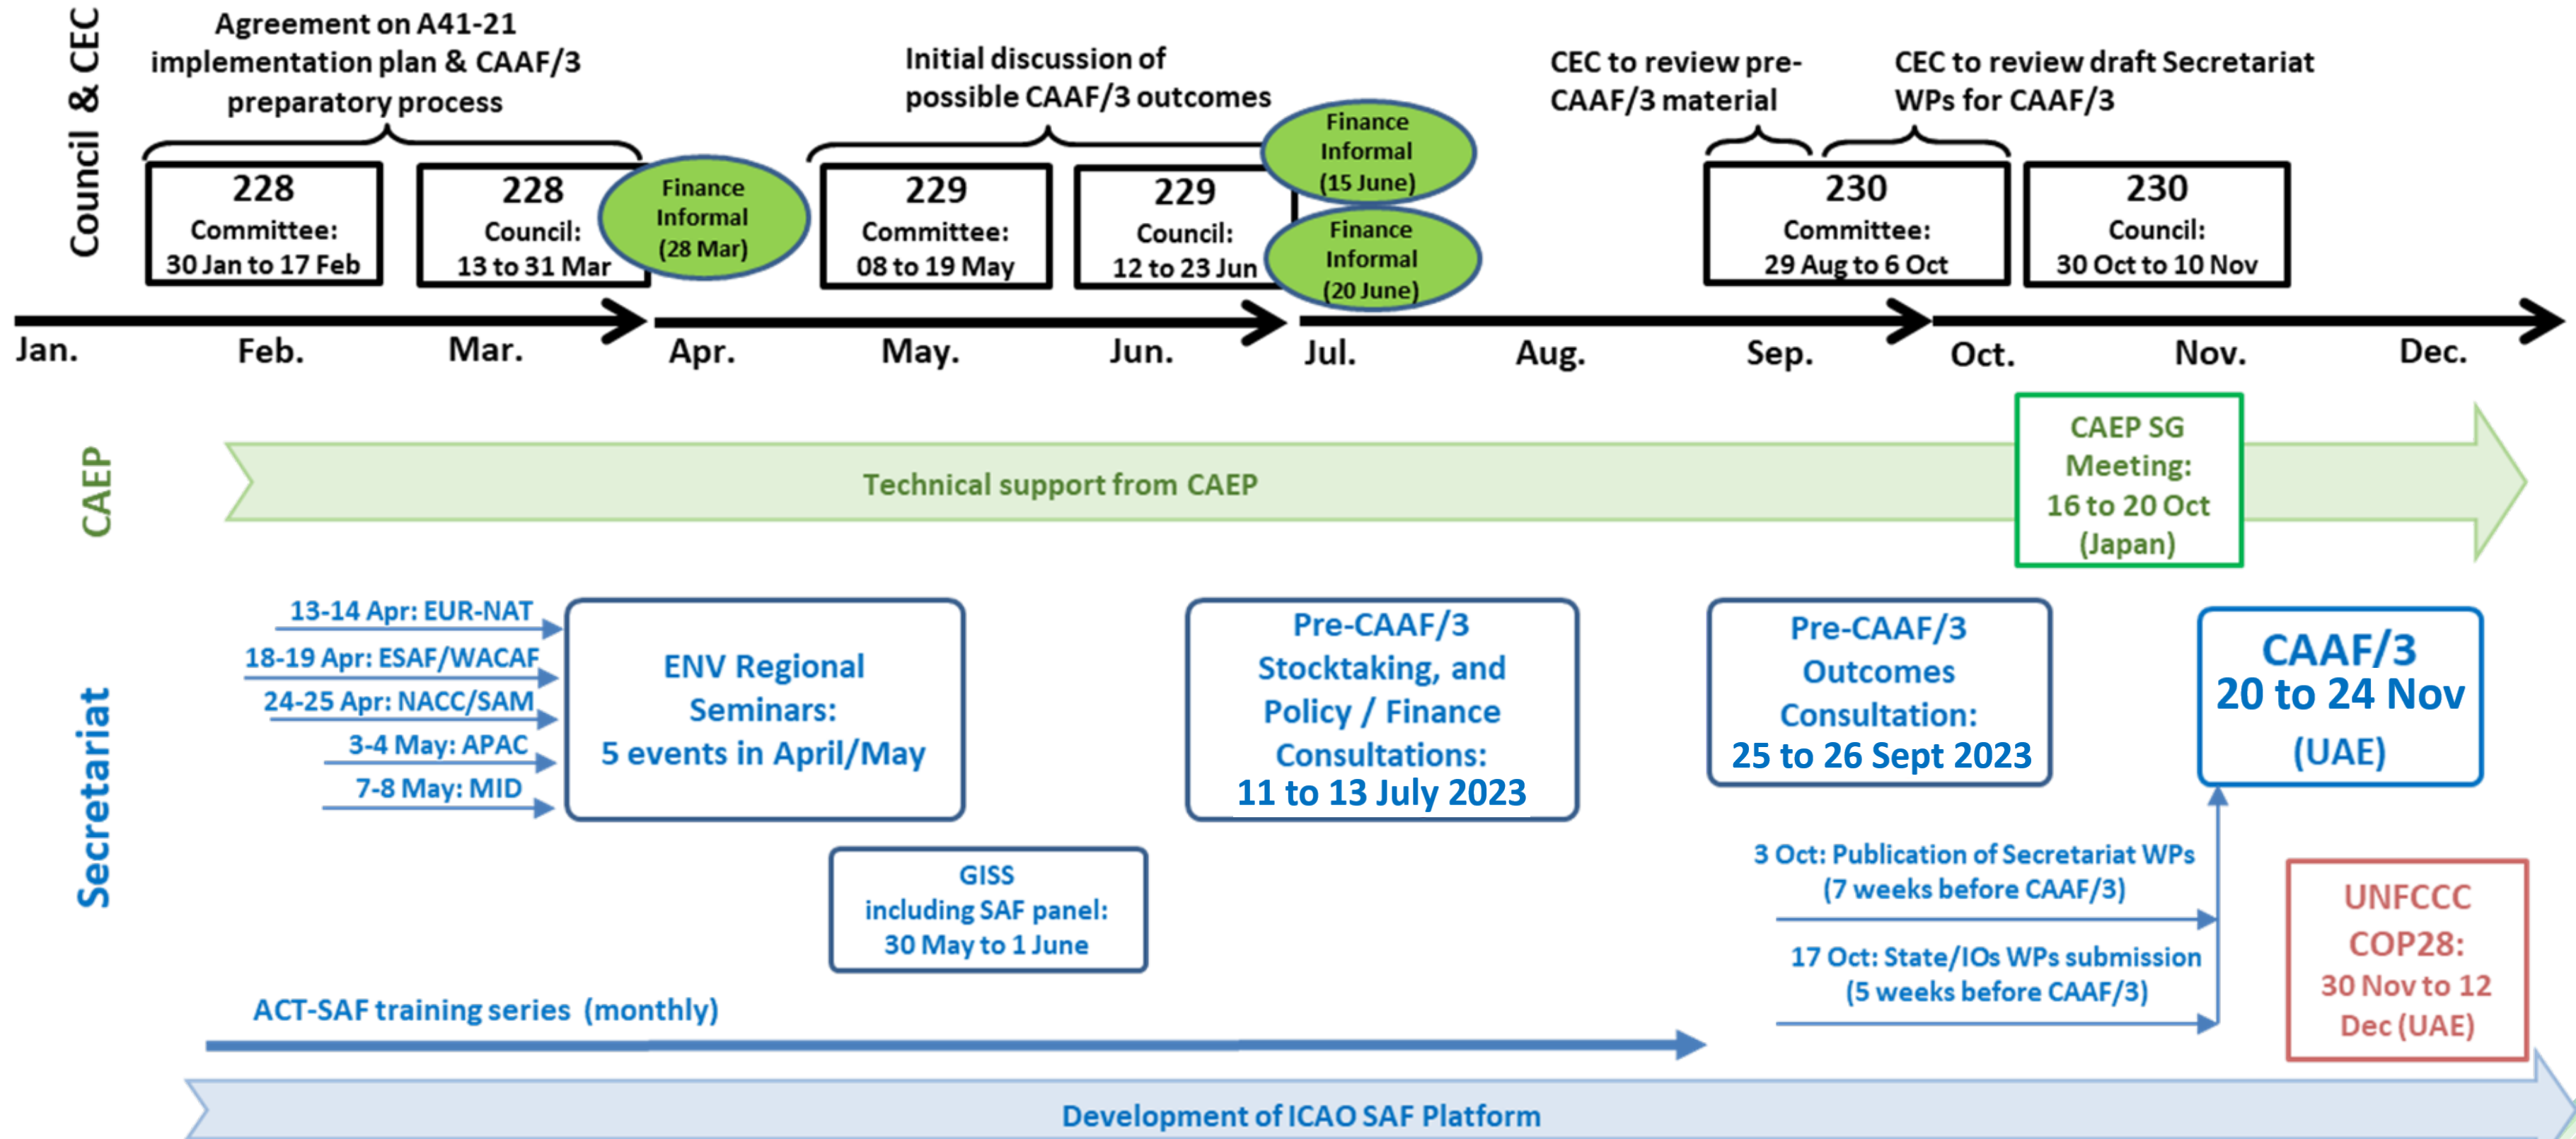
Council & CEC

Agreement on A41-21 implementation plan & CAAF/3 preparatory process

Initial discussion of possible CAAF/3 outcomes

CEC to review pre-CAAF/3 material

CEC to review draft Secretariat WPs for CAAF/3

228 Committee: 30 Jan to 17 Feb

228 Council: 13 to 31 Mar

Finance Informal (28 Mar)

229 Committee: 08 to 19 May

229 Council: 12 to 23 Jun

Finance Informal (15 June)

Finance Informal (20 June)

230 Committee: 29 Aug to 6 Oct

230 Council: 30 Oct to 10 Nov

Jan. Feb. Mar. Apr. May. Jun. Jul. Aug. Sep. Oct. Nov. Dec.

CAEP

Technical support from CAEP

CAEP SG Meeting: 16 to 20 Oct (Japan)

Secretariat

13-14 Apr: EUR-NAT
18-19 Apr: ESAF/WACAF
24-25 Apr: NACC/SAM
3-4 May: APAC
7-8 May: MID

ENV Regional Seminars: 5 events in April/May

Pre-CAAF/3 Stocktaking, and Policy / Finance Consultations: 11 to 13 July 2023

Pre-CAAF/3 Outcomes Consultation: 25 to 26 Sept 2023

CAAF/3 20 to 24 Nov (UAE)

GISS including SAF panel: 30 May to 1 June

3 Oct: Publication of Secretariat WPs (7 weeks before CAAF/3)

17 Oct: State/IOs WPs submission (5 weeks before CAAF/3)

UNFCCC COP28: 30 Nov to 12 Dec (UAE)

ACT-SAF training series (monthly)

Development of ICAO SAF Platform